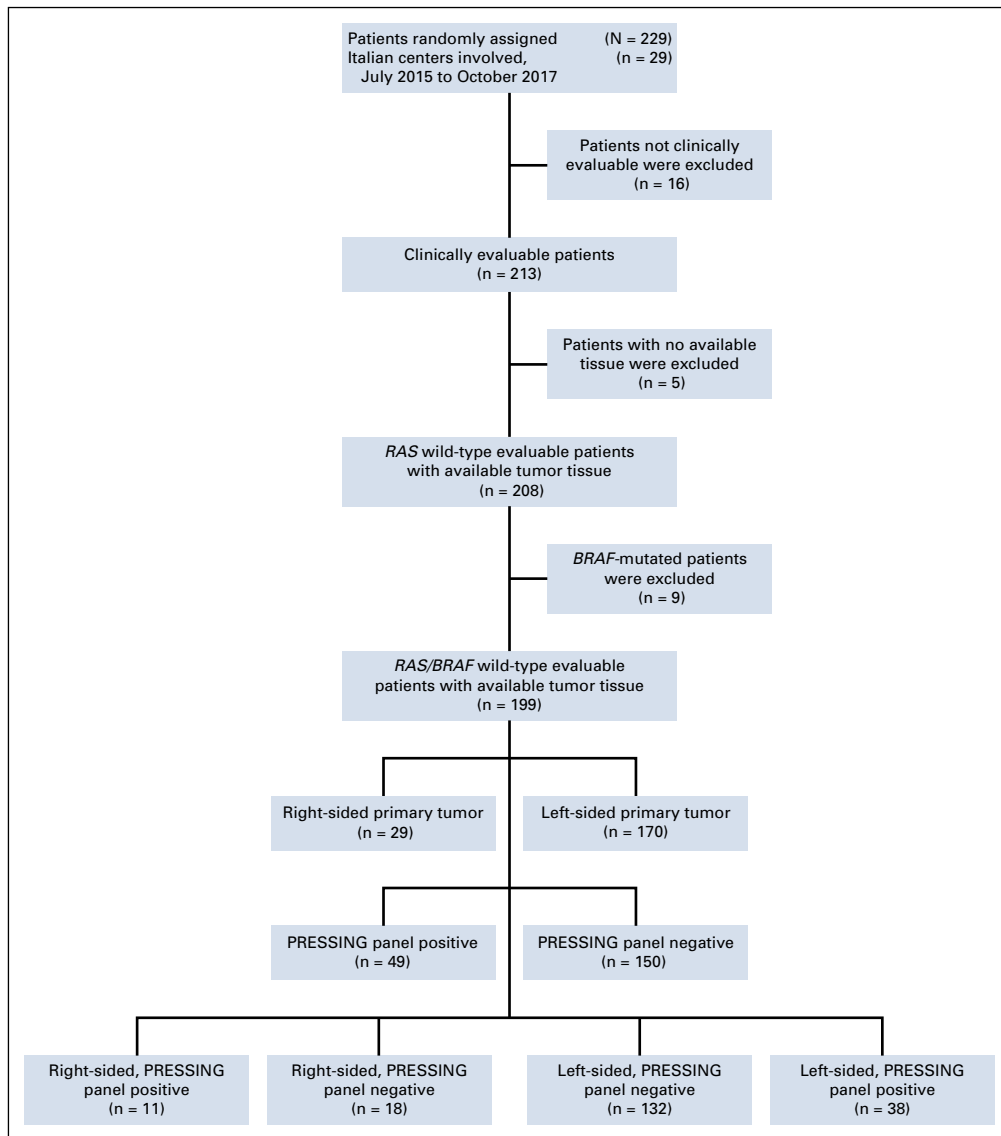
Patients randomly assigned (N = 229)
Italian centers involved, (n = 29)
July 2015 to October 2017

Patients not clinically evaluable were excluded
(n = 16)

Clinically evaluable patients
(n = 213)

Patients with no available tissue were excluded
(n = 5)

RAS wild-type evaluable patients with available tumor tissue
(n = 208)

BRAF-mutated patients were excluded
(n = 9)

RAS/BRAF wild-type evaluable patients with available tumor tissue
(n = 199)

Right-sided primary tumor
(n = 29)

Left-sided primary tumor
(n = 170)

PRESSING panel positive
(n = 49)

PRESSING panel negative
(n = 150)

Right-sided, PRESSING panel positive
(n = 11)

Right-sided, PRESSING panel negative
(n = 18)

Left-sided, PRESSING panel negative
(n = 132)

Left-sided, PRESSING panel positive
(n = 38)